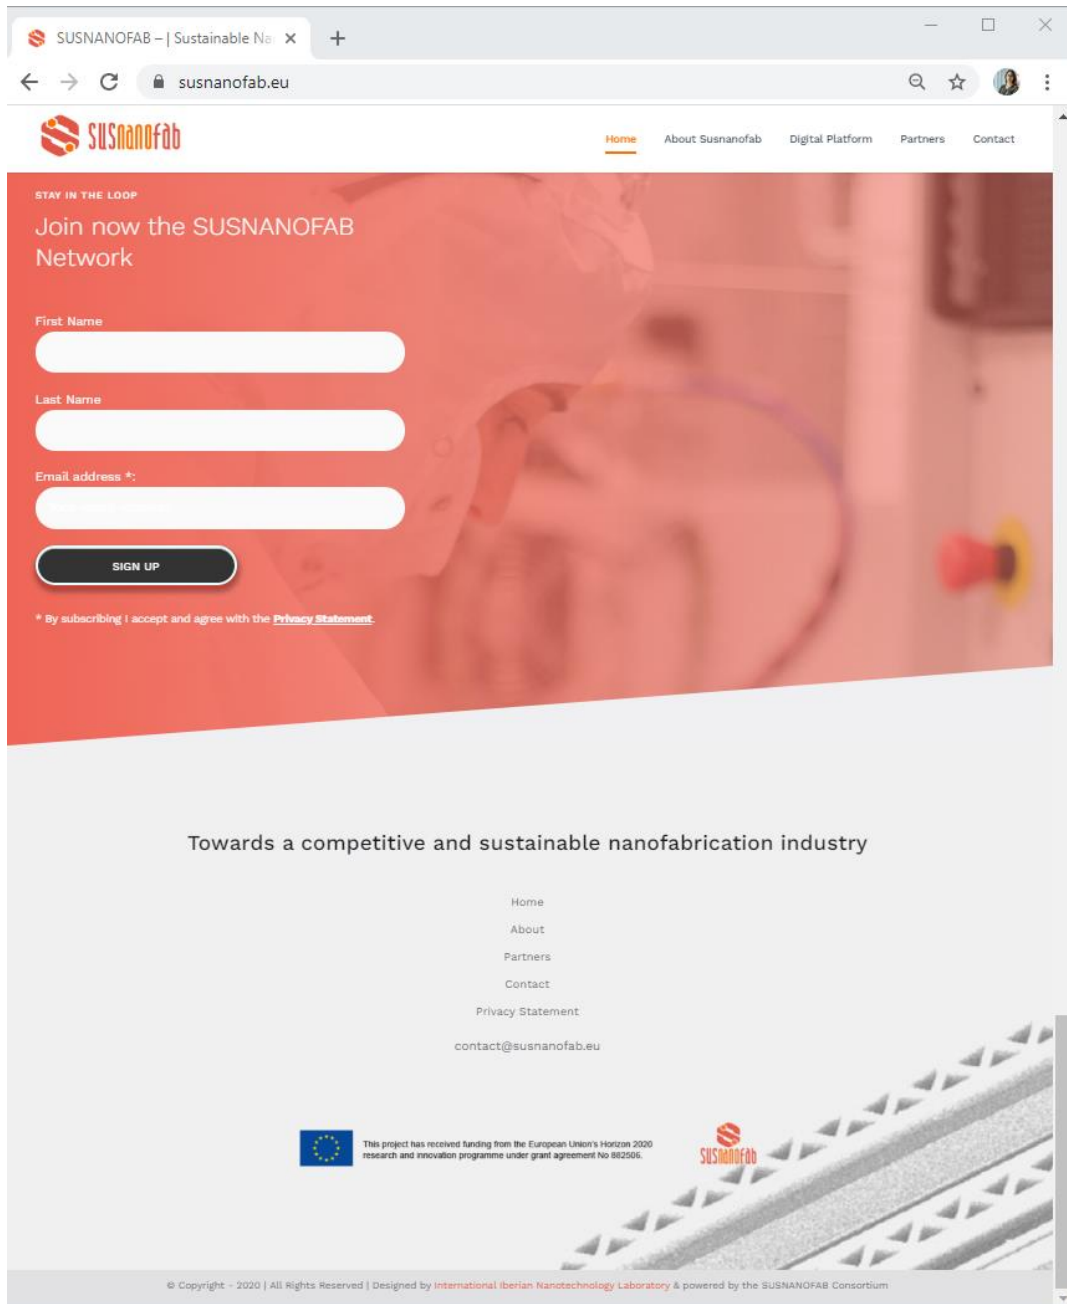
SUSNANOFAB – | Sustainable Na

susnanofab.eu

susnanofab

Home About Susnanofab Digital Platform Partners Contact

STAY IN THE LOOP

Join now the SUSNANOFAB Network

First Name

Last Name

Email address *:

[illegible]

SIGN UP

* By subscribing I accept and agree with the Privacy Statement.

Towards a competitive and sustainable nanofabrication industry

Home

About

Partners

Contact

Privacy Statement

contact@susnanofab.eu

This project has received funding from the European Union's Horizon 2020 research and innovation programme under grant agreement No 862506.

susnanofab

© Copyright - 2020 | All Rights Reserved | Designed by International Iberian Nanotechnology Laboratory & powered by the SUSNANOFAB Consortium